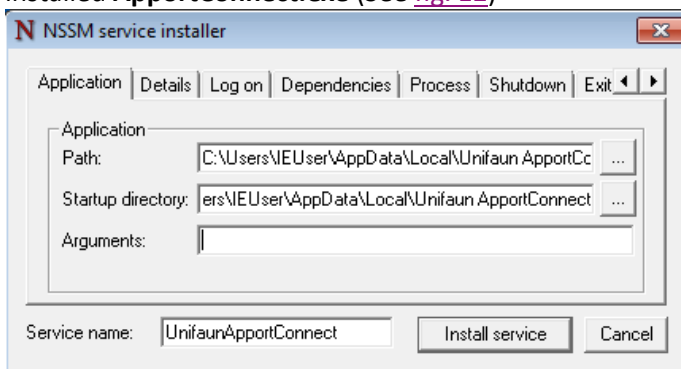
NSSM service installer

Application | Details | Log on | Dependencies | Process | Shutdown | Exit

Application
Path: C:\Users\IEUser\AppData\Local\Unifaun ApportCc ...
Startup directory: ers\IEUser\AppData\Local\Unifaun ApportConnect ...
Arguments:

Service name: UnifaunApportConnect
Install service
Cancel